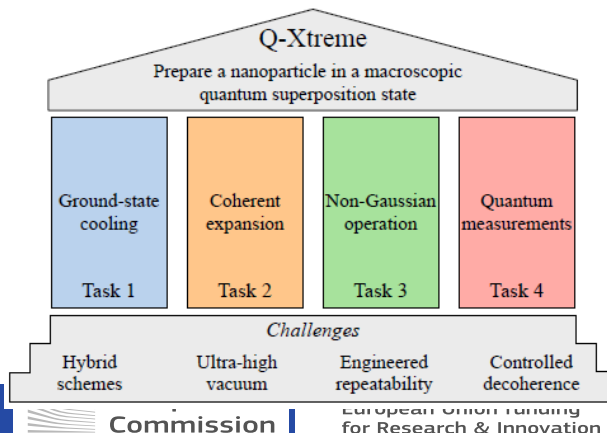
Q-Xtreme

Prepare a nanoparticle in a macroscopic quantum superposition state

Ground-state cooling

Task 1

Coherent expansion

Task 2

Non-Gaussian operation

Task 3

Quantum measurements

Task 4

*Challenges*

Hybrid schemes

Ultra-high vacuum

Engineered repeatability

Controlled decoherence

Commission

European Union funding for Research & Innovation